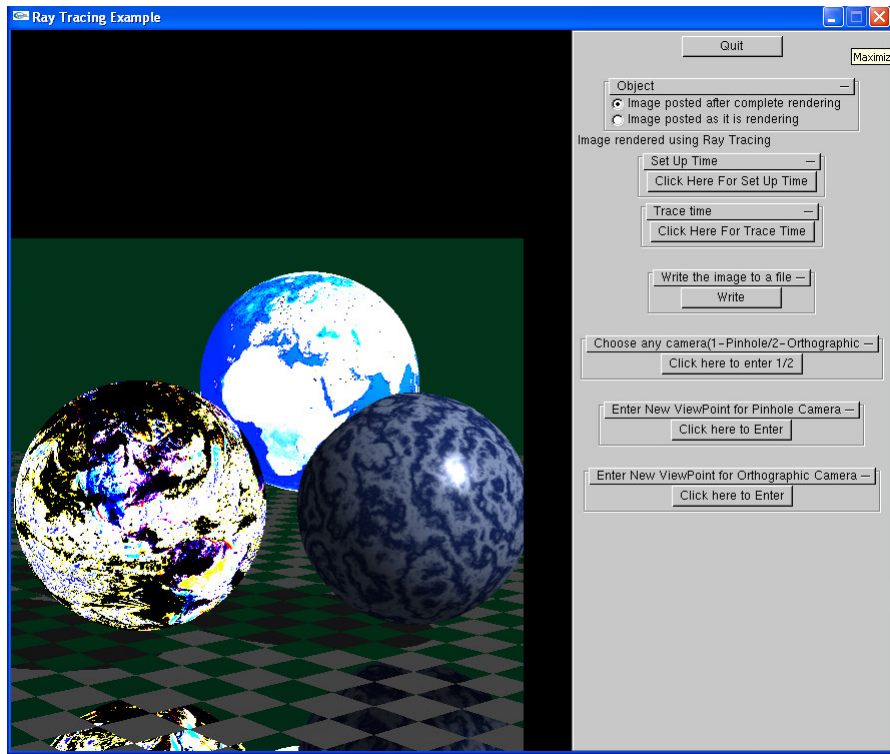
Ray Tracing Example

Quit

Maximiz

Object –
Image posted after complete rendering
Image posted as it is rendering

Image rendered using Ray Tracing

Set Up Time –
Click Here For Set Up Time

Trace time –
Click Here For Trace Time

Write the image to a file –
Write

Choose any camera(1-Pinhole/2-Orthographic –
Click here to enter 1/2

Enter New ViewPoint for Pinhole Camera –
Click here to Enter

Enter New ViewPoint for Orthographic Camera –
Click here to Enter